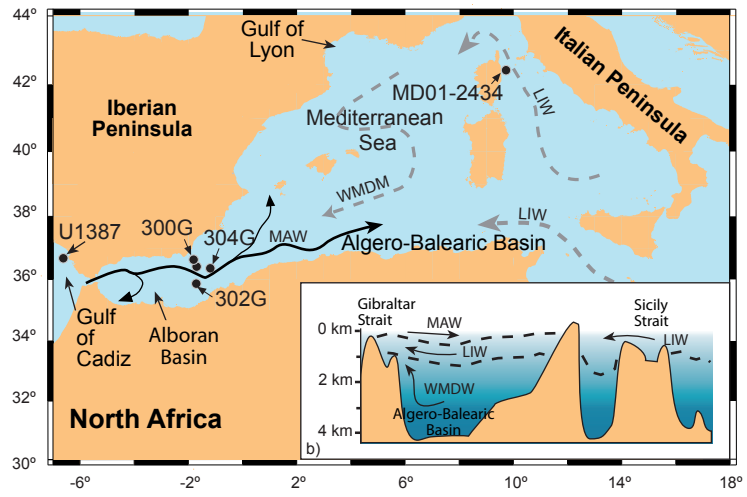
44°
42°
40°
38°
36°
34°
32°
30°

Gulf of Lyon

Italian Peninsula

Iberian Peninsula

MD01-2434

LIW

Mediterranean Sea

WMDM

LIW

U1387

300G

304G

MAW

Algero-Balearic Basin

302G

Gulf of Cadiz

Alboran Basin

North Africa

Gibraltar Strait

Sicily Strait

0 km

MAW

LIW

LIW

2 km

WMDW

Algero-Balearic Basin

4 km

b)

-6°
-2°
2°
6°
10°
14°
18°